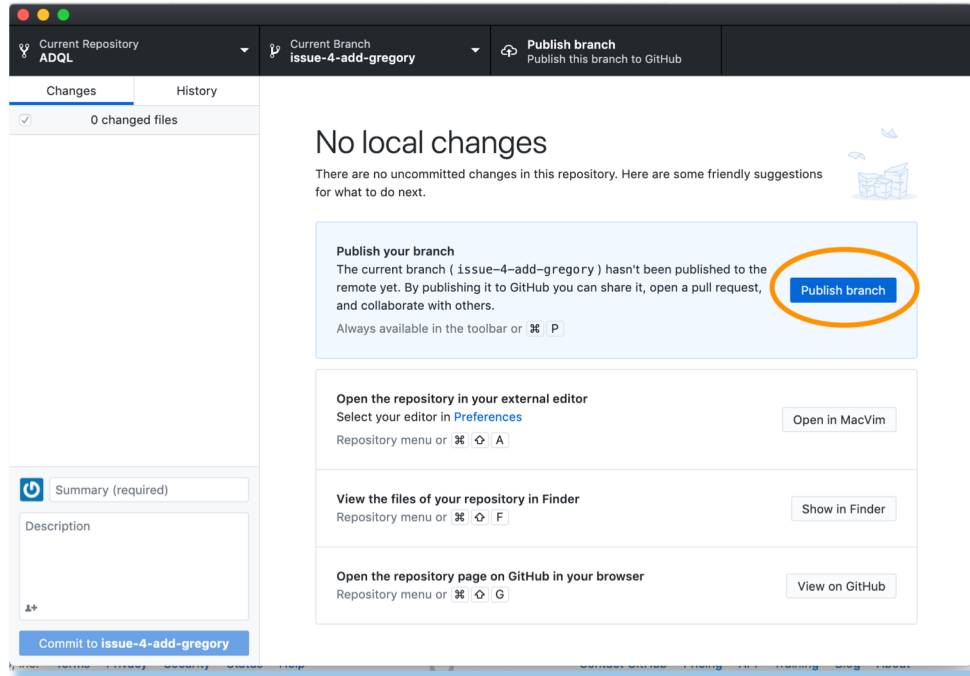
Current Repository
ADQL

Current Branch
issue-4-add-gregory

Publish branch
Publish this branch to GitHub

Changes

History

0 changed files

No local changes

There are no uncommitted changes in this repository. Here are some friendly suggestions for what to do next.

Publish your branch
The current branch ( issue-4-add-gregory ) hasn't been published to the remote yet. By publishing it to GitHub you can share it, open a pull request, and collaborate with others.
Always available in the toolbar or ⌘ P

Publish branch

Open the repository in your external editor
Select your editor in Preferences
Repository menu or ⌘ ⇧ A

Open in MacVim

View the files of your repository in Finder
Repository menu or ⌘ ⇧ F

Show in Finder

Open the repository page on GitHub in your browser
Repository menu or ⌘ ⇧ G

View on GitHub

Summary (required)

Description

Commit to issue-4-add-gregory

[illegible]